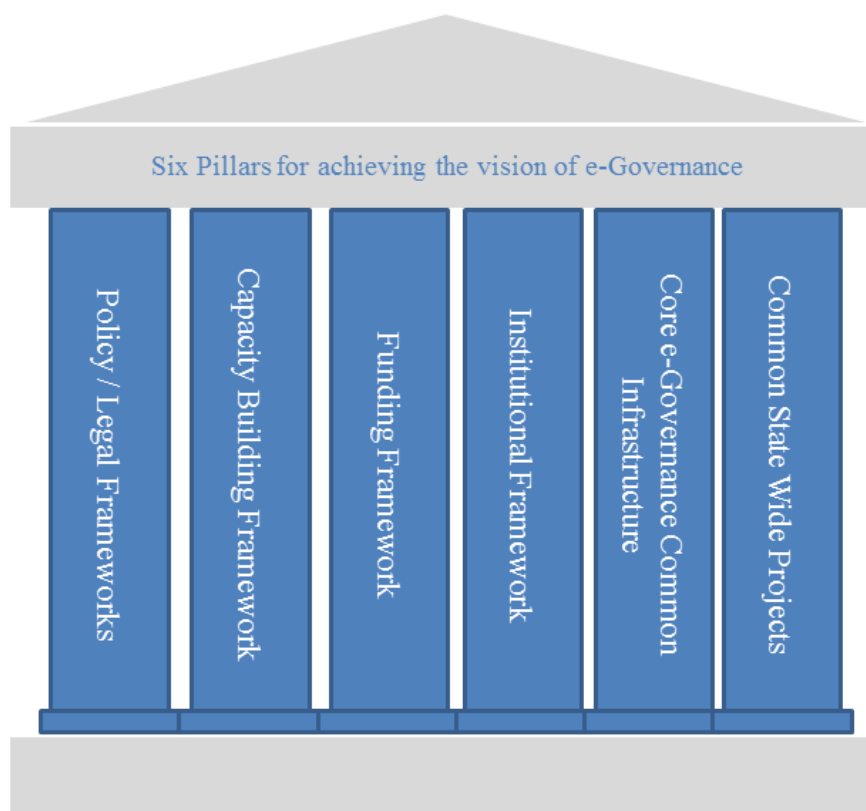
Six Pillars for achieving the vision of e-Governance

Policy / Legal Frameworks

Capacity Building Framework

Funding Framework

Institutional Framework

Core e-Governance Common Infrastructure

Common State Wide Projects